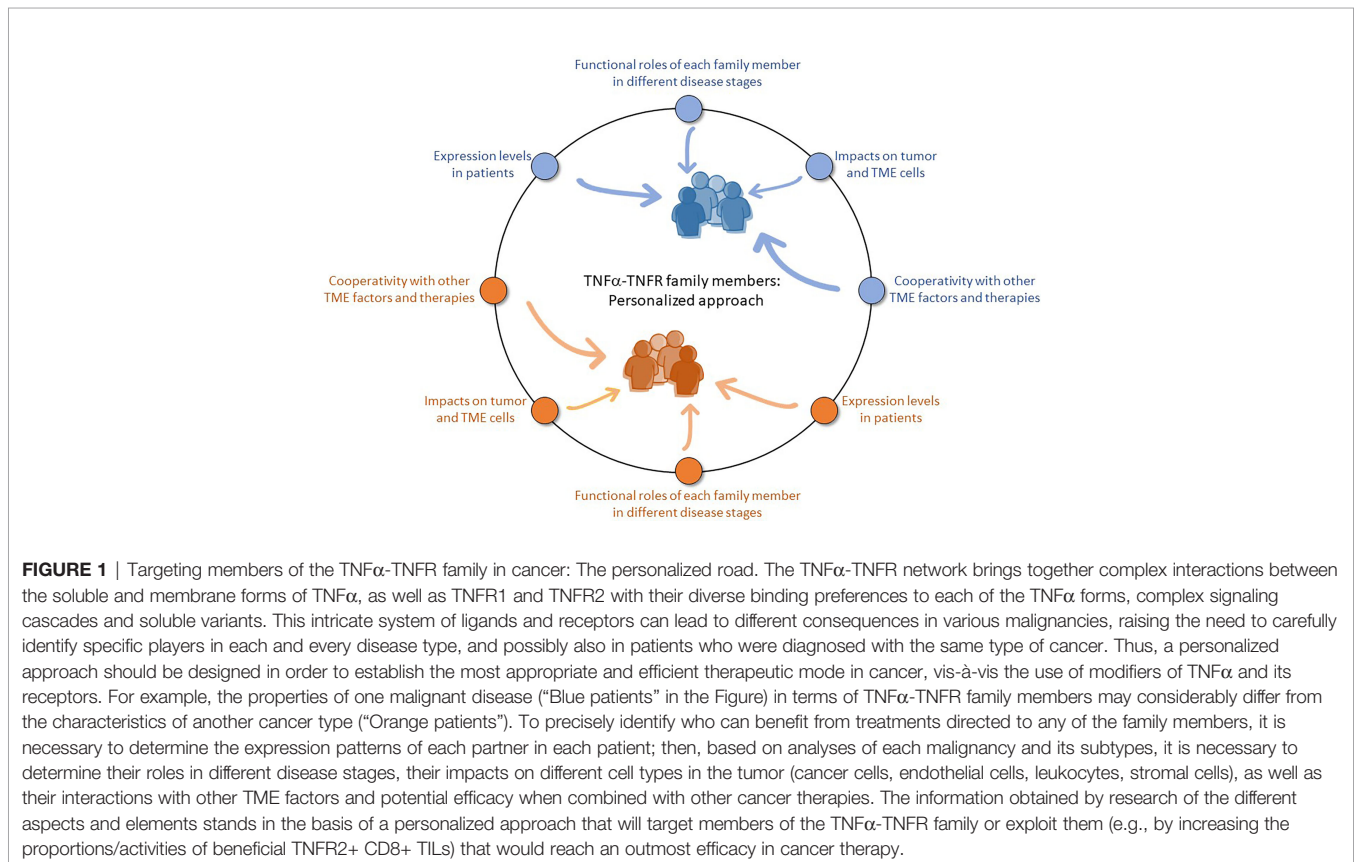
Functional roles of each family member in different disease stages

Expression levels in patients

Impacts on tumor and TME cells

Cooperativity with other TME factors and therapies

TNF$\alpha$-TNFR family members: Personalized approach

Cooperativity with other TME factors and therapies

Impacts on tumor and TME cells

Expression levels in patients

Functional roles of each family member in different disease stages

**FIGURE 1** | Targeting members of the TNF$\alpha$-TNFR family in cancer: The personalized road. The TNF$\alpha$-TNFR network brings together complex interactions between the soluble and membrane forms of TNF$\alpha$, as well as TNFR1 and TNFR2 with their diverse binding preferences to each of the TNF$\alpha$ forms, complex signaling cascades and soluble variants. This intricate system of ligands and receptors can lead to different consequences in various malignancies, raising the need to carefully identify specific players in each and every disease type, and possibly also in patients who were diagnosed with the same type of cancer. Thus, a personalized approach should be designed in order to establish the most appropriate and efficient therapeutic mode in cancer, vis-à-vis the use of modifiers of TNF$\alpha$ and its receptors. For example, the properties of one malignant disease ("Blue patients" in the Figure) in terms of TNF$\alpha$-TNFR family members may considerably differ from the characteristics of another cancer type ("Orange patients"). To precisely identify who can benefit from treatments directed to any of the family members, it is necessary to determine the expression patterns of each partner in each patient; then, based on analyses of each malignancy and its subtypes, it is necessary to determine their roles in different disease stages, their impacts on different cell types in the tumor (cancer cells, endothelial cells, leukocytes, stromal cells), as well as their interactions with other TME factors and potential efficacy when combined with other cancer therapies. The information obtained by research of the different aspects and elements stands in the basis of a personalized approach that will target members of the TNF$\alpha$-TNFR family or exploit them (e.g., by increasing the proportions/activities of beneficial TNFR2+ CD8+ TILs) that would reach an outmost efficacy in cancer therapy.